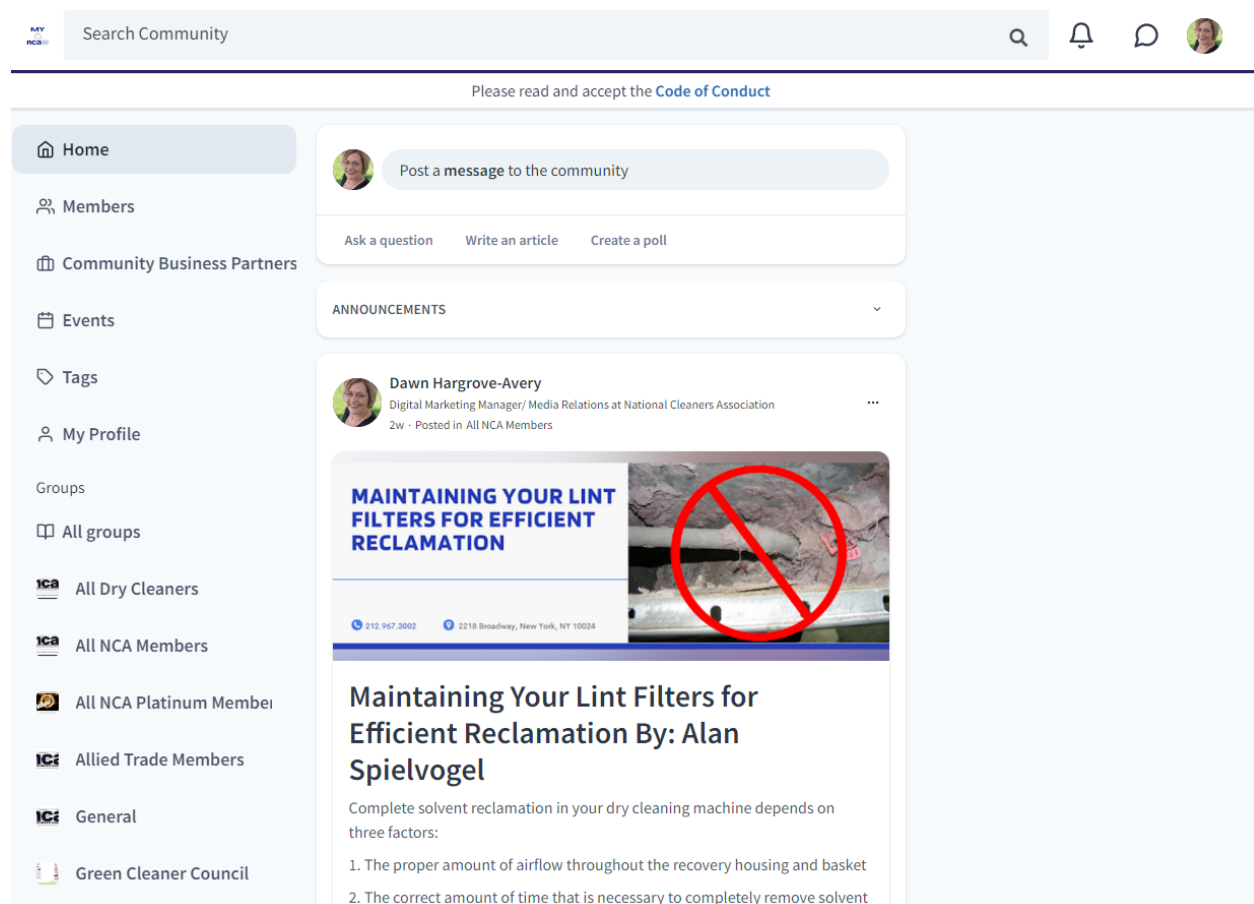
MY nca

Search Community

Please read and accept the Code of Conduct

Home

Members

Community Business Partners

Events

Tags

My Profile

Groups

All groups

All Dry Cleaners

All NCA Members

All NCA Platinum Membe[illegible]

Allied Trade Members

General

Green Cleaner Council

Post a message to the community

Ask a question Write an article Create a poll

ANNOUNCEMENTS

Dawn Hargrove-Avery
Digital Marketing Manager/ Media Relations at National Cleaners Association
2w · Posted in All NCA Members

MAINTAINING YOUR LINT FILTERS FOR EFFICIENT RECLAMATION

212.967.3002 2218 Broadway, New York, NY 10024

Maintaining Your Lint Filters for Efficient Reclamation By: Alan Spielvogel

Complete solvent reclamation in your dry cleaning machine depends on three factors:

1. The proper amount of airflow throughout the recovery housing and basket

2. The correct amount of time that is necessary to completely remove solvent